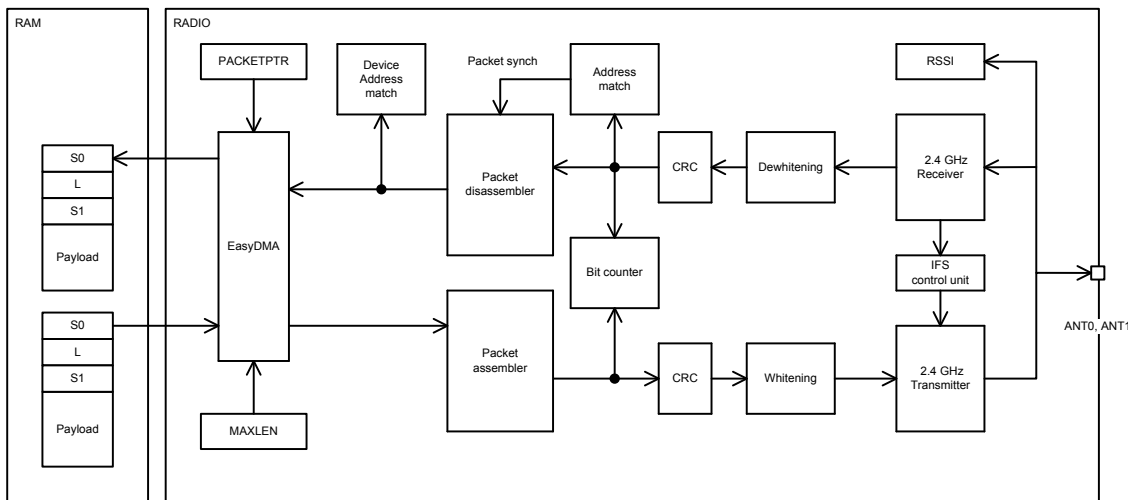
RAM

S0
L
S1
Payload

S0
L
S1
Payload

RADIO

PACKETPTR

Device Address match

Packet synch

Address match

RSSI

EasyDMA

Packet disassembler

CRC

Dewhitening

2.4 GHz Receiver

Bit counter

IFS control unit

ANT0, ANT1

Packet assembler

CRC

Whitening

2.4 GHz Transmitter

MAXLEN